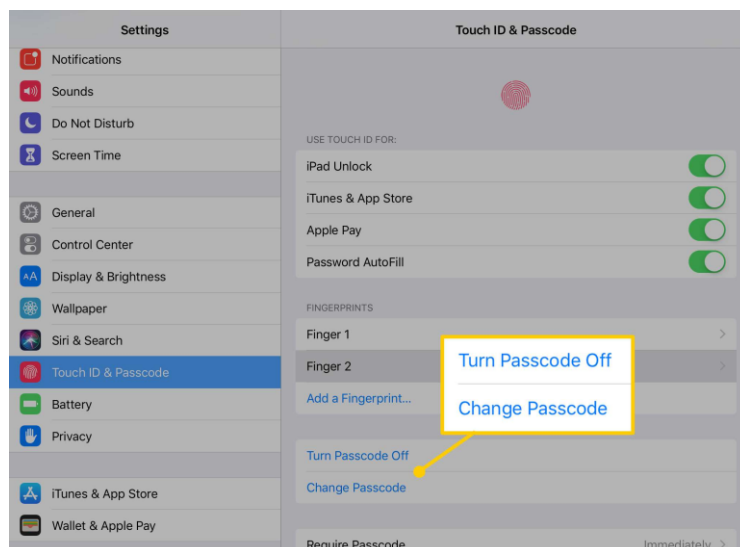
Settings

Notifications
Sounds
Do Not Disturb
Screen Time

General
Control Center
Display & Brightness
Wallpaper
Siri & Search
Touch ID & Passcode
Battery
Privacy

iTunes & App Store
Wallet & Apple Pay

Touch ID & Passcode

USE TOUCH ID FOR:
iPad Unlock
iTunes & App Store
Apple Pay
Password AutoFill

FINGERPRINTS
Finger 1
Finger 2
Add a Fingerprint...

Turn Passcode Off
Change Passcode

Turn Passcode Off
Change Passcode

Require Passcode
Immediately